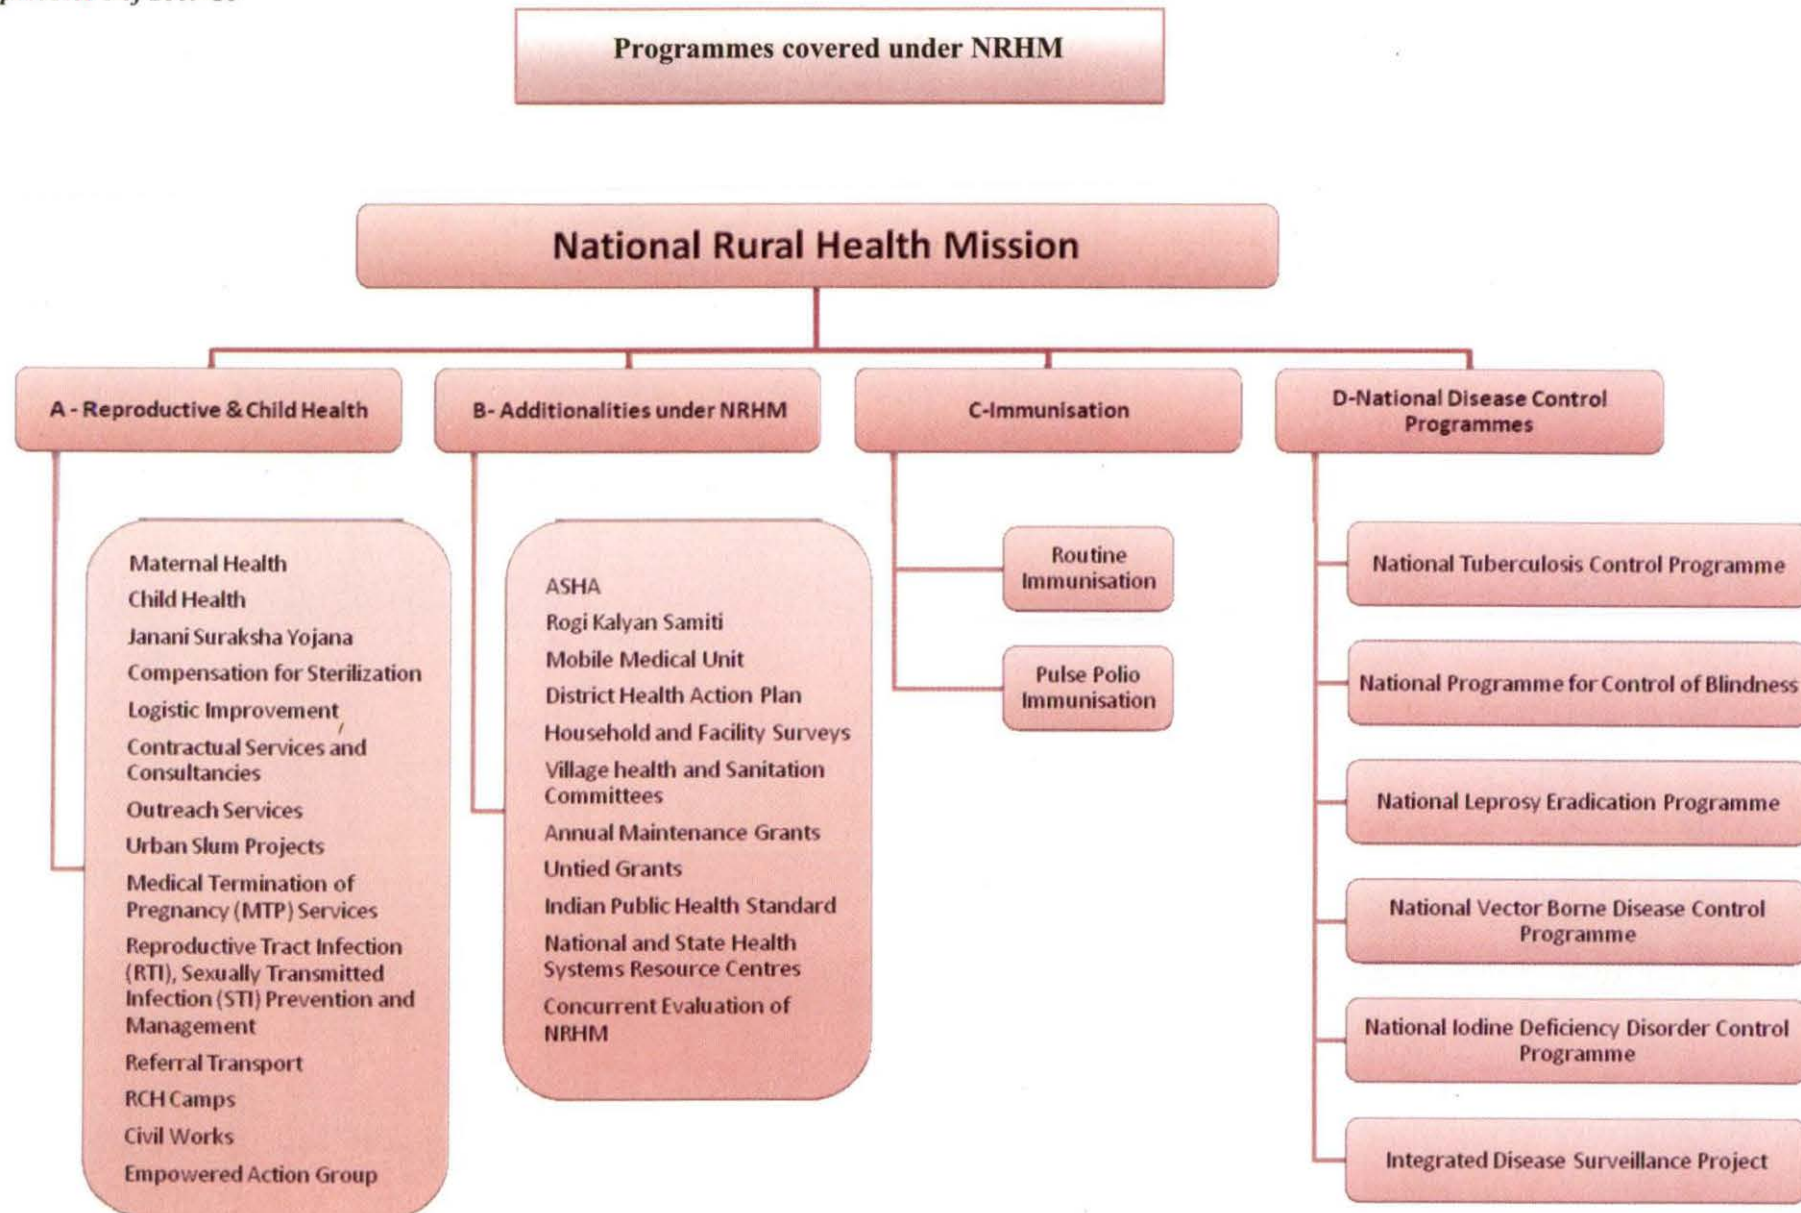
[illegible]

Programmes covered under NRHM

National Rural Health Mission

A - Reproductive & Child Health

B- Additionalities under NRHM

C-Immunisation

D-National Disease Control Programmes

Maternal Health
Child Health
Janani Suraksha Yojana
Compensation for Sterilization
Logistic Improvement
Contractual Services and Consultancies
Outreach Services
Urban Slum Projects
Medical Termination of Pregnancy (MTP) Services
Reproductive Tract Infection (RTI), Sexually Transmitted Infection (STI) Prevention and Management
Referral Transport
RCH Camps
Civil Works
Empowered Action Group

ASHA
Rogi Kalyan Samiti
Mobile Medical Unit
District Health Action Plan
Household and Facility Surveys
Village health and Sanitation Committees
Annual Maintenance Grants
Untied Grants
Indian Public Health Standard
National and State Health Systems Resource Centres
Concurrent Evaluation of NRHM

Routine Immunisation

Pulse Polio Immunisation

National Tuberculosis Control Programme

National Programme for Control of Blindness

National Leprosy Eradication Programme

National Vector Borne Disease Control Programme

National Iodine Deficiency Disorder Control Programme

Integrated Disease Surveillance Project